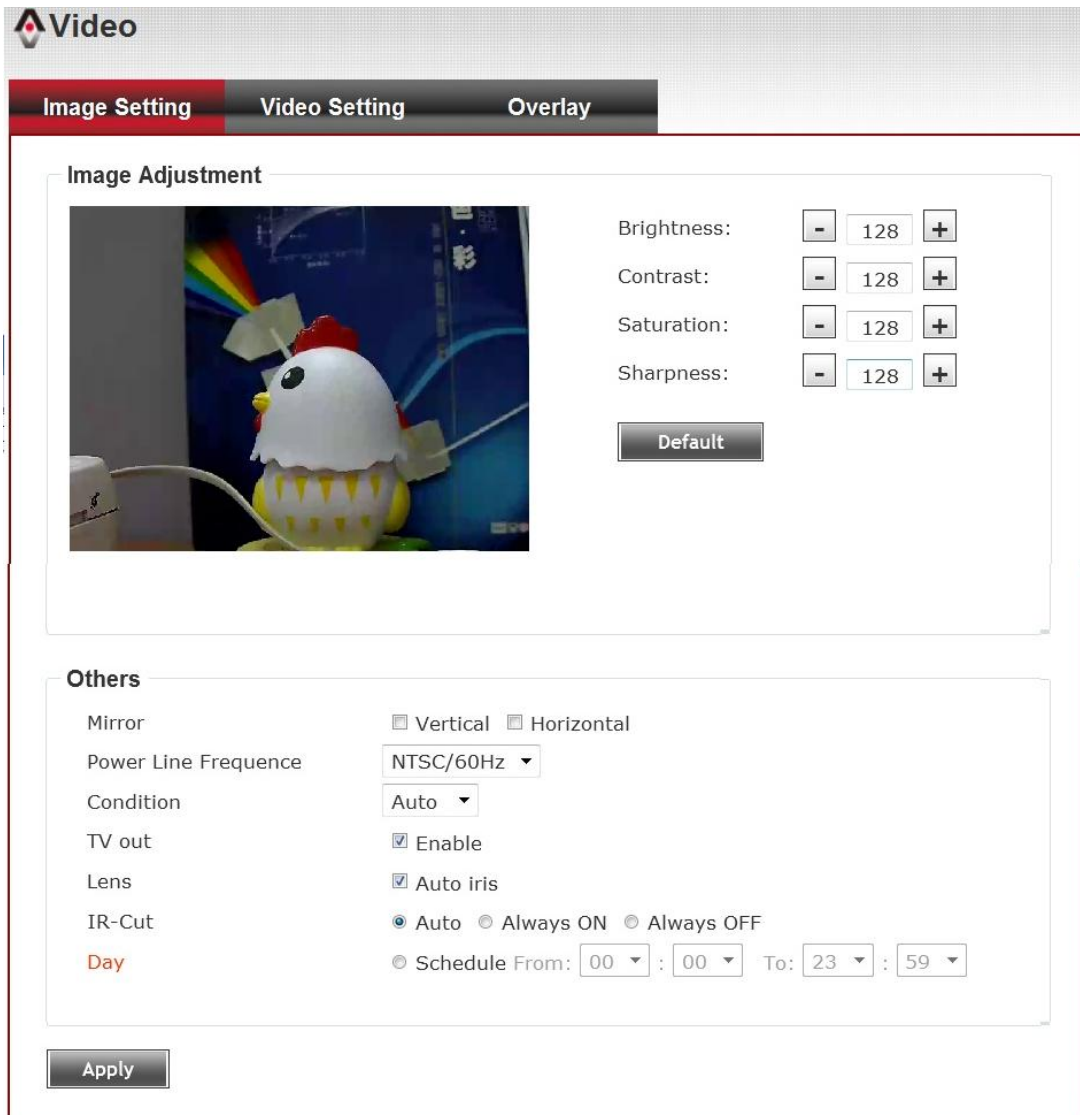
Video

Image Setting Video Setting Overlay

Image Adjustment

Brightness: - 128 +
Contrast: - 128 +
Saturation: - 128 +
Sharpness: - 128 +

Default

Others

Mirror Vertical Horizontal
Power Line Frequence NTSC/60Hz
Condition Auto
TV out Enable
Lens Auto iris
IR-Cut Auto Always ON Always OFF
Day Schedule From: 00 : 00 To: 23 : 59

Apply